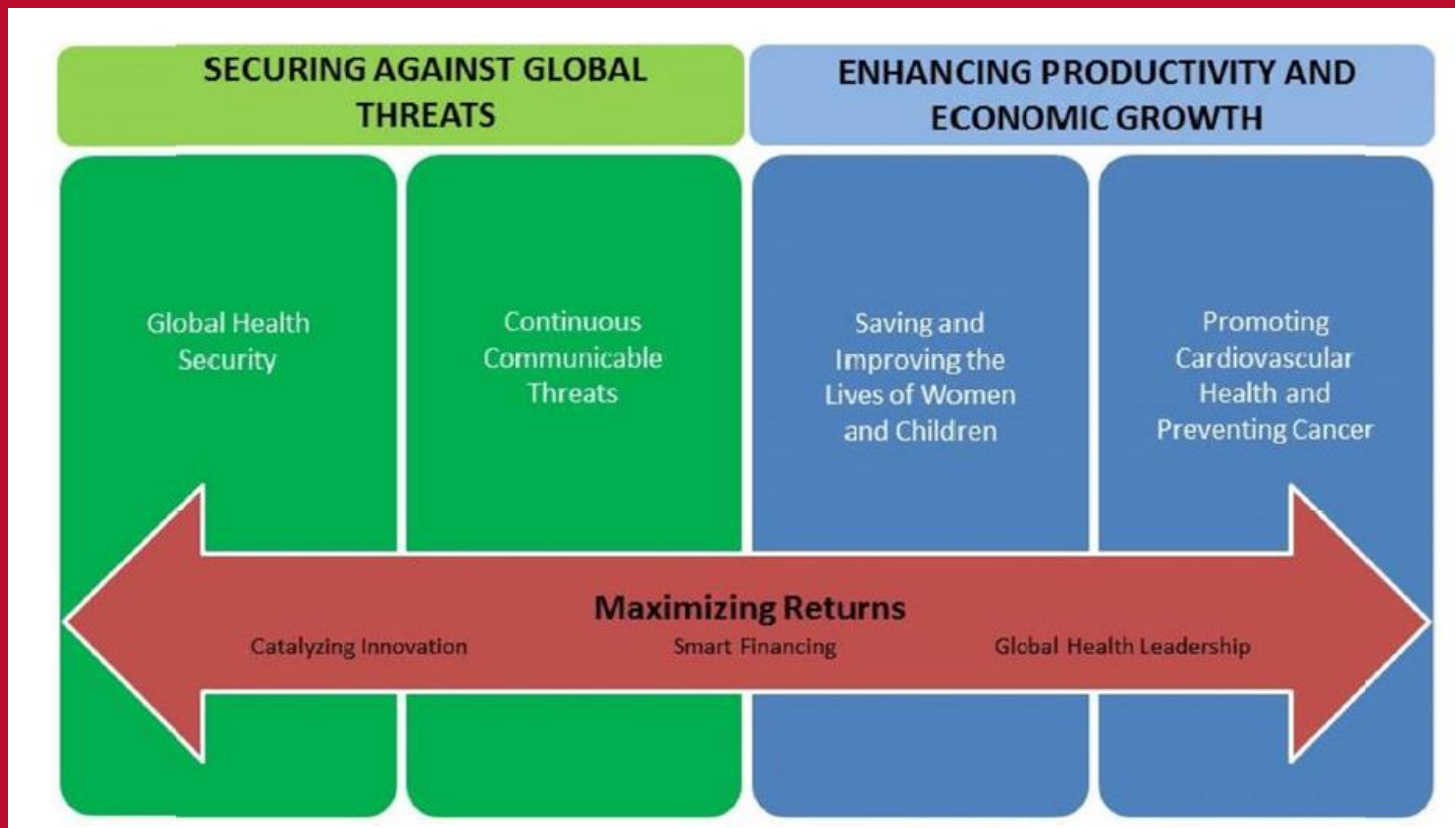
SECURING AGAINST GLOBAL THREATS

ENHANCING PRODUCTIVITY AND ECONOMIC GROWTH

Global Health Security

Continuous Communicable Threats

Saving and Improving the Lives of Women and Children

Promoting Cardiovascular Health and Preventing Cancer

Maximizing Returns

Catalyzing Innovation

Smart Financing

Global Health Leadership